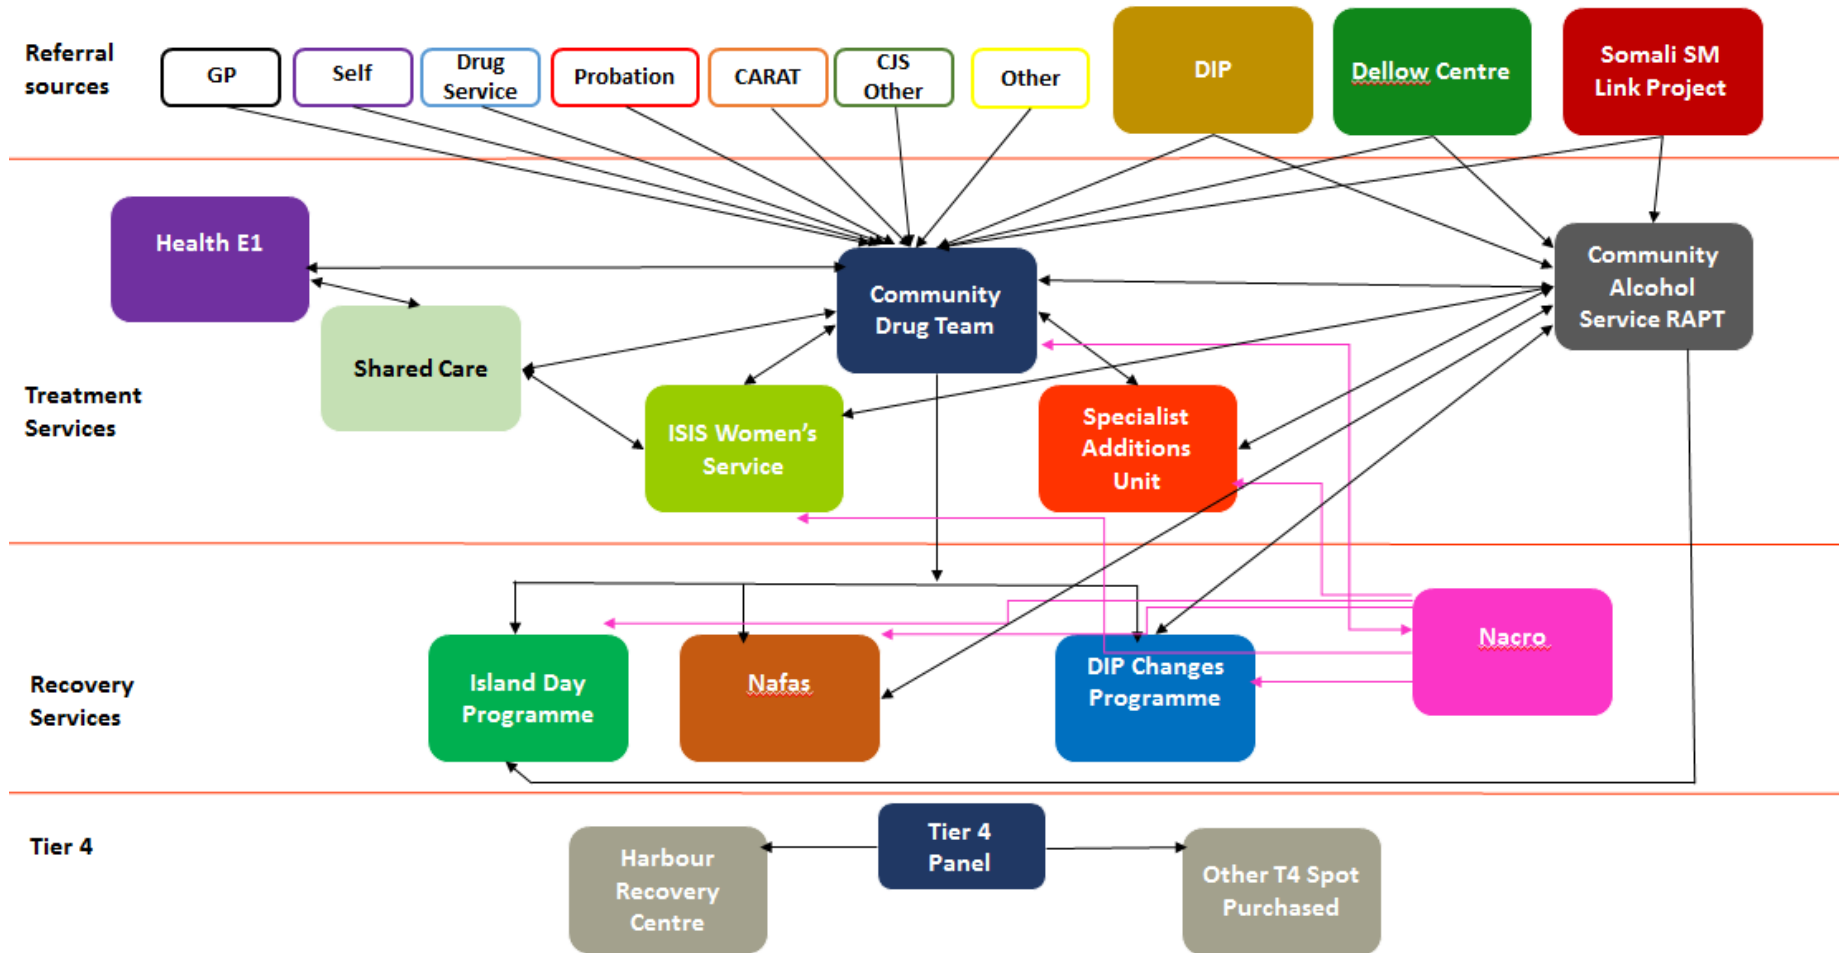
Referral sources

GP

Self

Drug Service

Probation

CARAT

CJS Other

Other

DIP

Dellow Centre

Somali SM Link Project

Health E1

Community Drug Team

Community Alcohol Service RAPT

Shared Care

Treatment Services

ISIS Women's Service

Specialist Additions Unit

Island Day Programme

Nafas

DIP Changes Programme

Nacro

Recovery Services

Tier 4

Tier 4 Panel

Harbour Recovery Centre

Other T4 Spot Purchased